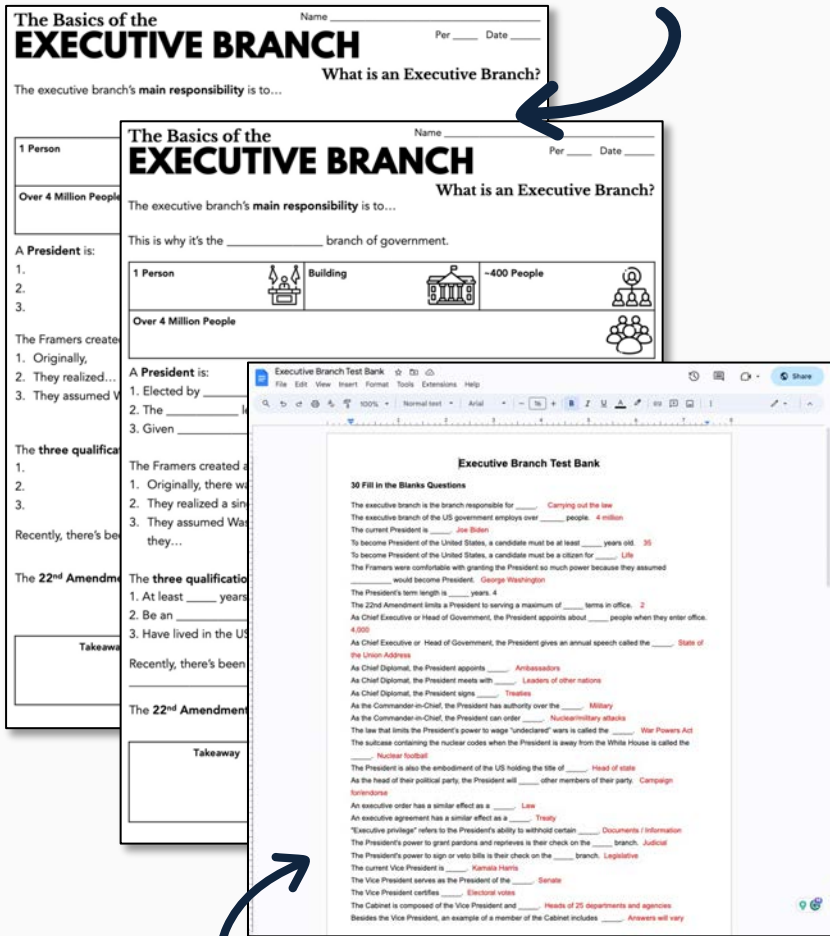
The Basics of the
EXECUTIVE BRANCH
Name ______________
Per _____ Date _____
What is an Executive Branch?

The executive branch's **main responsibility** is to…

1 Person

Over 4 Million People

A **President** is:
1.
2.
3.

The Framers created
1. Originally,
2. They realized…
3. They assumed W

The **three qualifica**
1.
2.
3.

Recently, there's bee

The 22nd Amendme

Takeawa

The Basics of the
EXECUTIVE BRANCH
Name ______________
Per _____ Date _____
What is an Executive Branch?

The executive branch's **main responsibility** is to…

This is why it's the _______________ branch of government.

1 Person | Building | ~400 People

Over 4 Million People

A **President** is:
1. Elected by _______
2. The __________ le
3. Given _______

The Framers created a
1. Originally, there wa
2. They realized a sin
3. They assumed Was they…

The **three qualificatio**
1. At least _____ years
2. Be an ________
3. Have lived in the US

Recently, there's been

The 22nd Amendment

Takeaway

Executive Branch Test Bank
File Edit View Insert Format Tools Extensions Help
Share
100% Normal text Arial 11

Executive Branch Test Bank

30 Fill in the Blanks Questions

The executive branch is the branch responsible for _____. Carrying out the law
The executive branch of the US government employs over _____ people. 4 million
The current President is _____. Joe Biden
To become President of the United States, a candidate must be at least _____ years old. 35
To become President of the United States, a candidate must be a citizen for _____. Life
The Framers were comfortable with granting the President so much power because they assumed _________ would become President. George Washington
The President's term length is _____ years. 4
The 22nd Amendment limits a President to serving a maximum of _____ terms in office. 2
As Chief Executive or Head of Government, the President appoints about _____ people when they enter office. 4,000
As Chief Executive or Head of Government, the President gives an annual speech called the _____. State of the Union Address
As Chief Diplomat, the President appoints _____. Ambassadors
As Chief Diplomat, the President meets with _____. Leaders of other nations
As Chief Diplomat, the President signs _____. Treaties
As the Commander-in-Chief, the President has authority over the _____. Military
As the Commander-in-Chief, the President can order _____. Nuclear/military attacks
The law that limits the President's power to wage "undeclared" wars is called the _____. War Powers Act
The suitcase containing the nuclear codes when the President is away from the White House is called the _____. Nuclear football
The President is also the embodiment of the US holding the title of _____. Head of state
As the head of their political party, the President will _____ other members of their party. Campaign for/endorse
An executive order has a similar effect as a _____. Law
An executive agreement has a similar effect as a _____. Treaty
"Executive privilege" refers to the President's ability to withhold certain _____. Documents / Information
The President's power to grant pardons and reprieves is their check on the _____ branch. Judicial
The President's power to sign or veto bills is their check on the _____ branch. Legislative
The current Vice President is _____. Kamala Harris
The Vice President serves as the President of the _____. Senate
The Vice President certifies _____. Electoral votes
The Cabinet is composed of the Vice President and _____. Heads of 25 departments and agencies
Besides the Vice President, an example of a member of the Cabinet includes _____. Answers will vary